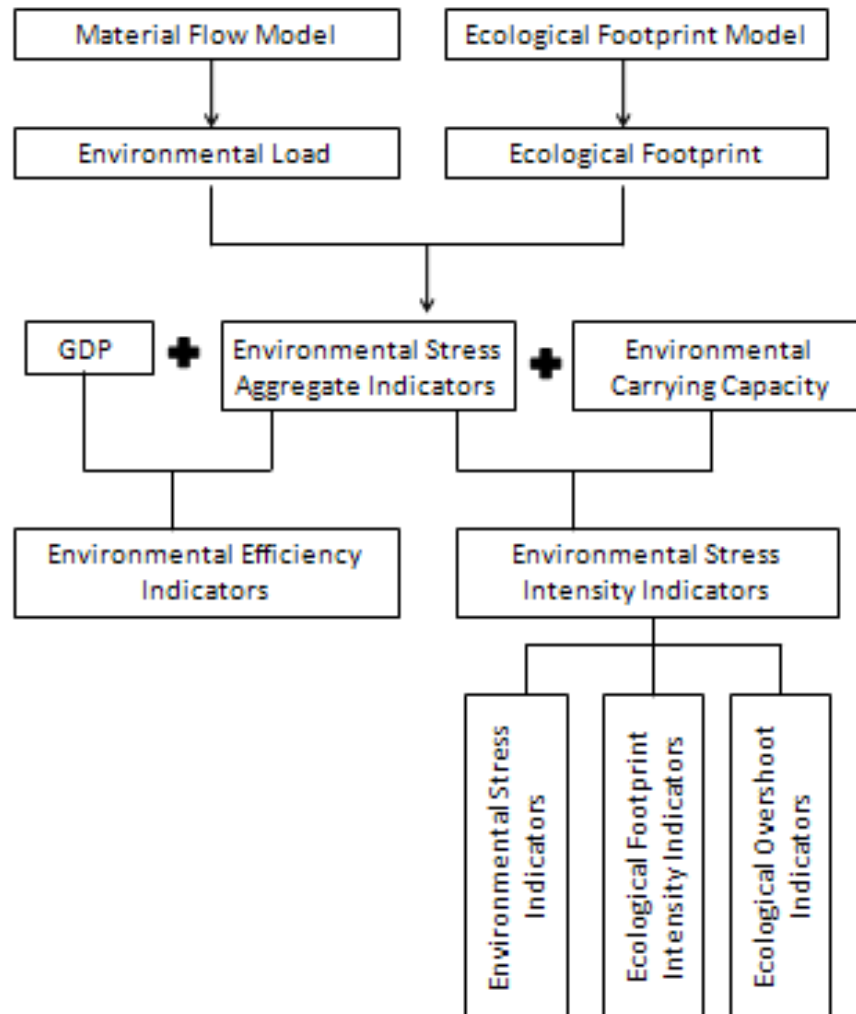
Material Flow Model

Ecological Footprint Model

Environmental Load

Ecological Footprint

GDP

Environmental Stress Aggregate Indicators

Environmental Carrying Capacity

Environmental Efficiency Indicators

Environmental Stress Intensity Indicators

Environmental Stress Indicators

Ecological Footprint Intensity Indicators

Ecological Overshoot Indicators